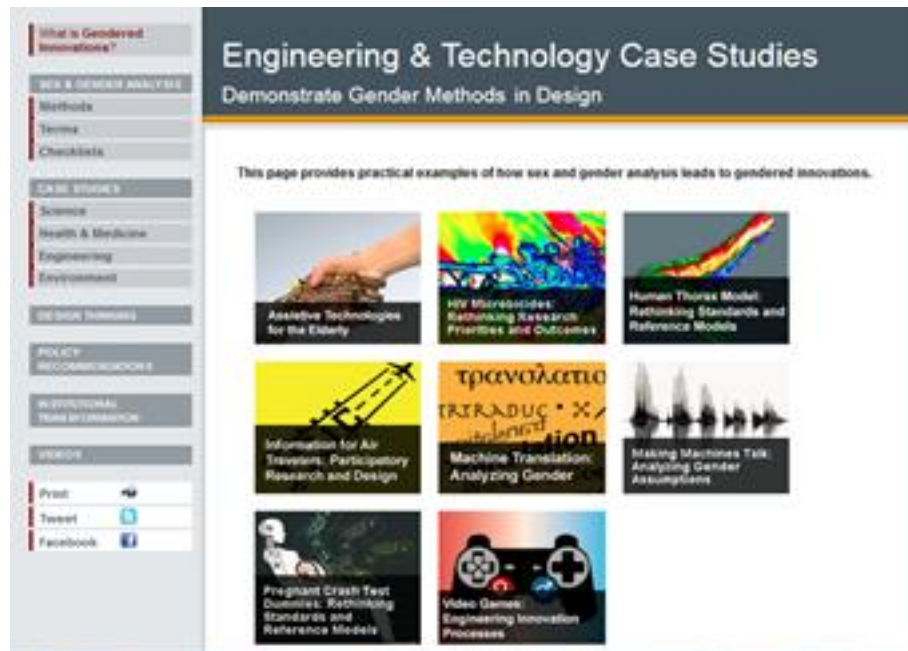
What is Gendered Innovations?

SEX & GENDER ANALYSIS
Methods
Terms
Checklists

CASE STUDIES
Science
Health & Medicine
Engineering
Environment

DESIGN THINKING

POLICY RECOMMENDATIONS

INSTITUTIONAL TRANSFORMATION

VIDEOS

Print
Tweet
Facebook

Engineering & Technology Case Studies
Demonstrate Gender Methods in Design

This page provides practical examples of how sex and gender analysis leads to gendered innovations.

Assistive Technologies for the Elderly

HIV Microbicides: Rethinking Research Priorities and Outcomes

Human Thorax Model: Rethinking Standards and Reference Models

Information for Air Travelers: Participatory Research and Design

τρανσλατιο
TRADUC
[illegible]
tion
Machine Translation: Analyzing Gender

Making Machines Talk: Analyzing Gender Assumptions

Pregnant Crash Test Dummies: Rethinking Standards and Reference Models

Video Games: Engineering Innovation Processes